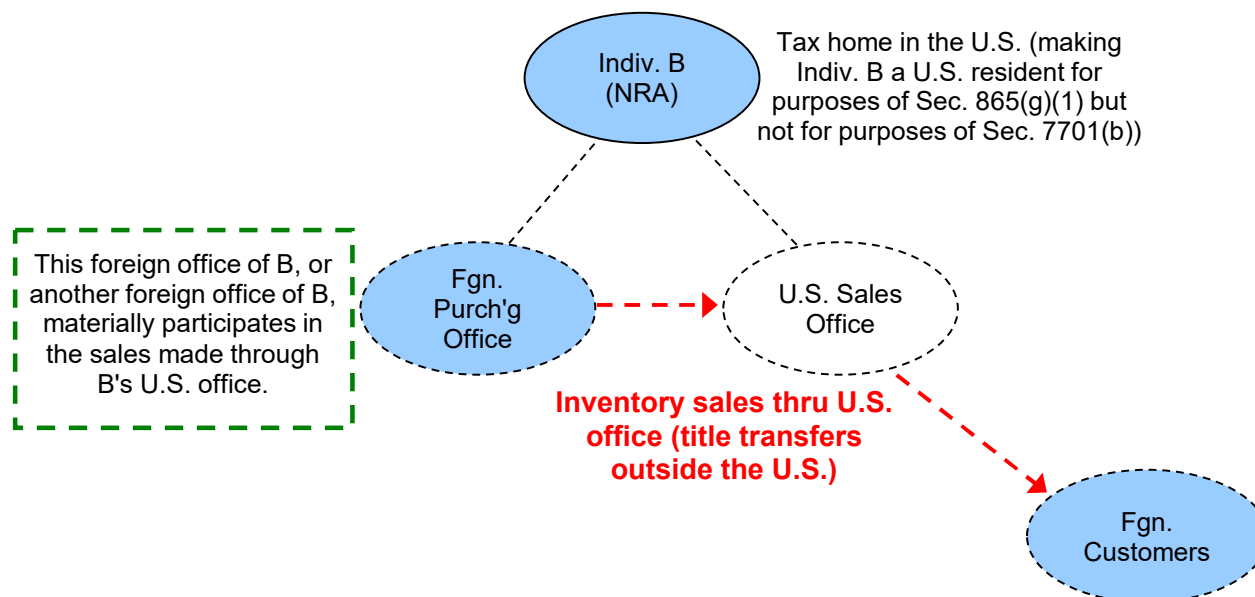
Indiv. B
(NRA)

Tax home in the U.S. (making Indiv. B a U.S. resident for purposes of Sec. 865(g)(1) but not for purposes of Sec. 7701(b))

This foreign office of B, or another foreign office of B, materially participates in the sales made through B's U.S. office.

Fgn.
Purch'g
Office

U.S. Sales
Office

Inventory sales thru U.S. office (title transfers outside the U.S.)

Fgn.
Customers